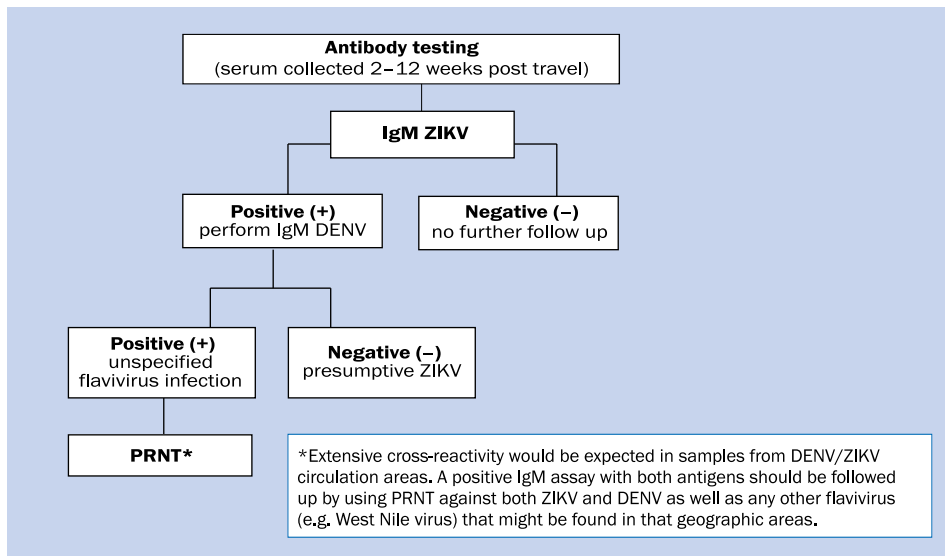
**Antibody testing**
(serum collected 2–12 weeks post travel)

**IgM ZIKV**

**Positive (+)**
perform IgM DENV

**Negative (–)**
no further follow up

**Positive (+)**
unspecified flavivirus infection

**Negative (–)**
presumptive ZIKV

**PRNT***

*Extensive cross-reactivity would be expected in samples from DENV/ZIKV circulation areas. A positive IgM assay with both antigens should be followed up by using PRNT against both ZIKV and DENV as well as any other flavivirus (e.g. West Nile virus) that might be found in that geographic areas.